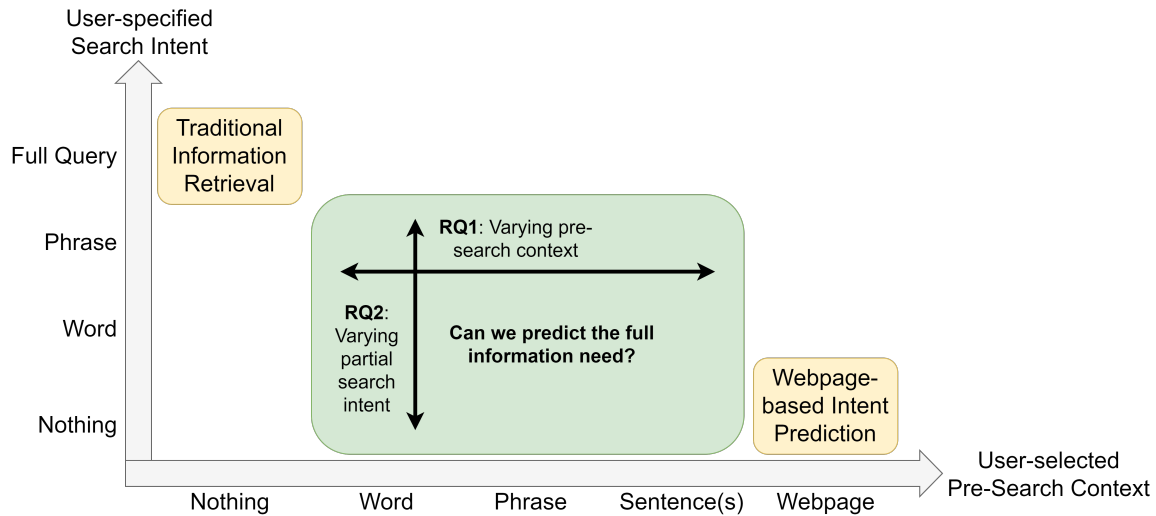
User-specified Search Intent

Full Query

Phrase

Word

Nothing

Traditional Information Retrieval

RQ1: Varying pre-search context

RQ2: Varying partial search intent

Can we predict the full information need?

Webpage-based Intent Prediction

Nothing

Word

Phrase

Sentence(s)

Webpage

User-selected Pre-Search Context